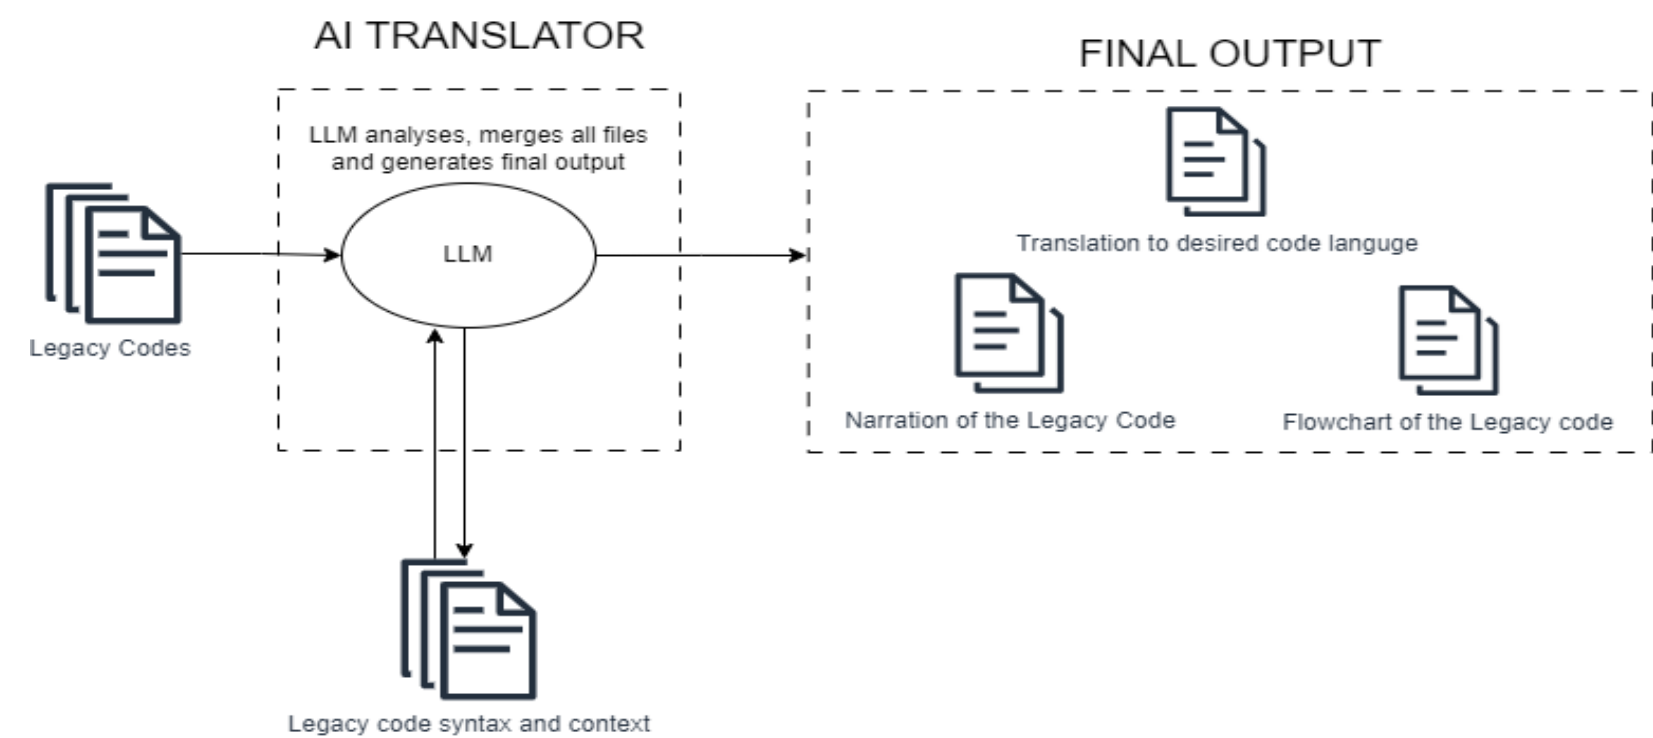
AI TRANSLATOR

LLM analyses, merges all files and generates final output

LLM

Legacy Codes

Legacy code syntax and context

FINAL OUTPUT

Translation to desired code languge

Narration of the Legacy Code

Flowchart of the Legacy code